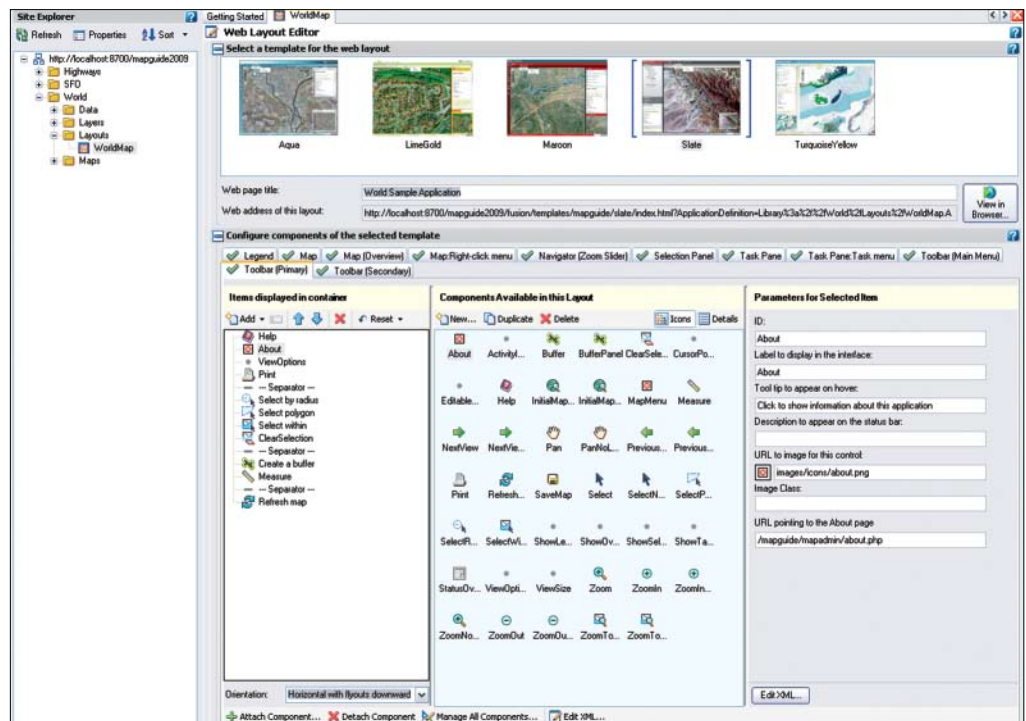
Site Explorer

Refresh Properties Sort

http://localhost:8700/mapguide2009
Highways
SFO
World
Data
Layers
Layouts
WorldMap
Maps

Getting Started WorldMap

Web Layout Editor

Select a template for the web layout

Aqua
LimeGold
Maroon
Slate
TurquoiseYellow

Web page title: World Sample Application

Web address of this layout: http://localhost:8700/mapguide2009/fusion/templates/mapguide/slate/index.html?ApplicationDefinition=Library%3a%2f%2fWorld%2fLayouts%2fWorldMap.A

View in Browser...

Configure components of the selected template

Legend Map Map (Overview) Map:Right-click menu Navigator (Zoom Slider) Selection Panel Task Pane Task Pane:Task menu Toolbar (Main Menu) Toolbar (Primary) Toolbar (Secondary)

Items displayed in container

Add Reset

Help
About
ViewOptions
Print
-- Separator --
Select by radius
Select polygon
Select within
ClearSelection
-- Separator --
Create a buffer
Measure
-- Separator --
Refresh map

Orientation: Horizontal with flyouts downward

Components Available in this Layout

New... Duplicate Delete Icons Details

About Activityl... Buffer BufferPanel ClearSele... CursorPo...
Editable... Help InitialMap... InitialMap... MapMenu Measure
NextView NextVie... Pan PanNoL... Previous... Previous...
Print Refresh... SaveMap Select SelectN... SelectP...
SelectR... SelectWi... ShowLe... ShowOv... ShowSel... ShowTa...
StatusOv... ViewOpti... ViewSize Zoom ZoomIn ZoomIn...
ZoomNo... ZoomOut ZoomOu... ZoomTo... ZoomTo...

Parameters for Selected Item

ID:
About
Label to display in the interface:
About
Tool tip to appear on hover:
Click to show information about this application
Description to appear on the status bar:

URL to image for this control:
images/icons/about.png
Image Class:

URL pointing to the About page
/mapguide/mapadmin/about.php

Edit XML...

Attach Component... Detach Component Manage All Components... Edit XML...